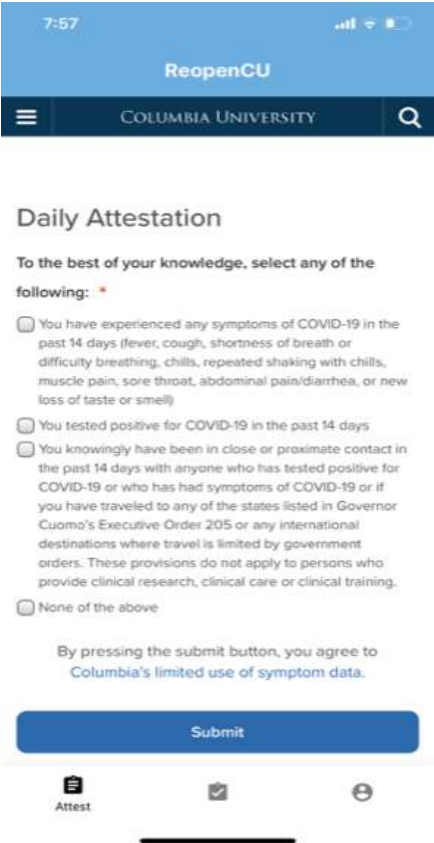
7:57

ReopenCU

COLUMBIA UNIVERSITY

Daily Attestation

To the best of your knowledge, select any of the following: *

You have experienced any symptoms of COVID-19 in the past 14 days (fever, cough, shortness of breath or difficulty breathing, chills, repeated shaking with chills, muscle pain, sore throat, abdominal pain/diarrhea, or new loss of taste or smell)

You tested positive for COVID-19 in the past 14 days

You knowingly have been in close or proximate contact in the past 14 days with anyone who has tested positive for COVID-19 or who has had symptoms of COVID-19 or if you have traveled to any of the states listed in Governor Cuomo's Executive Order 205 or any international destinations where travel is limited by government orders. These provisions do not apply to persons who provide clinical research, clinical care or clinical training.

None of the above

By pressing the submit button, you agree to Columbia's limited use of symptom data.

Submit

Attest